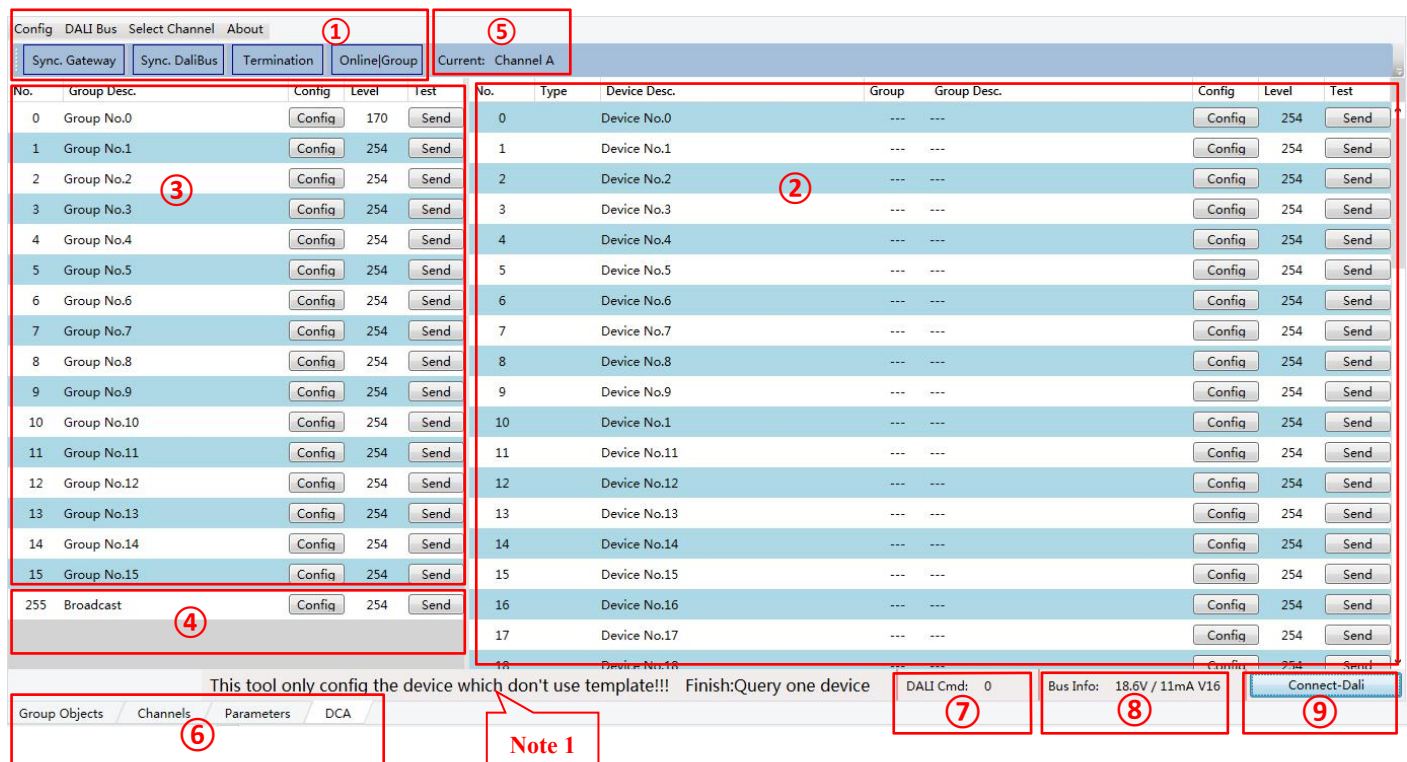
Config DALI Bus Select Channel About ①
Sync. Gateway Sync. DaliBus Termination Online|Group
⑤ Current: Channel A

| No. | Group Desc. | Config | Level | Test |
|---|---|---|---|---|
| 0 | Group No.0 | Config | 170 | Send |
| 1 | Group No.1 | Config | 254 | Send |
| 2 | Group No.2 | Config | 254 | Send |
| 3 | Group No.3 | Config | 254 | Send |
| 4 | Group No.4 | Config | 254 | Send |
| 5 | Group No.5 | Config | 254 | Send |
| 6 | Group No.6 | Config | 254 | Send |
| 7 | Group No.7 | Config | 254 | Send |
| 8 | Group No.8 | Config | 254 | Send |
| 9 | Group No.9 | Config | 254 | Send |
| 10 | Group No.10 | Config | 254 | Send |
| 11 | Group No.11 | Config | 254 | Send |
| 12 | Group No.12 | Config | 254 | Send |
| 13 | Group No.13 | Config | 254 | Send |
| 14 | Group No.14 | Config | 254 | Send |
| 15 | Group No.15 | Config | 254 | Send |

③

| 255 | Broadcast | Config | 254 | Send |
|---|---|---|---|---|

④

| No. | Type | Device Desc. | Group | Group Desc. | Config | Level | Test |
|---|---|---|---|---|---|---|---|
| 0 | | Device No.0 | --- | --- | Config | 254 | Send |
| 1 | | Device No.1 | --- | --- | Config | 254 | Send |
| 2 | | Device No.2 | --- | --- | Config | 254 | Send |
| 3 | | Device No.3 | --- | --- | Config | 254 | Send |
| 4 | | Device No.4 | --- | --- | Config | 254 | Send |
| 5 | | Device No.5 | --- | --- | Config | 254 | Send |
| 6 | | Device No.6 | --- | --- | Config | 254 | Send |
| 7 | | Device No.7 | --- | --- | Config | 254 | Send |
| 8 | | Device No.8 | --- | --- | Config | 254 | Send |
| 9 | | Device No.9 | --- | --- | Config | 254 | Send |
| 10 | | Device No.1 | --- | --- | Config | 254 | Send |
| 11 | | Device No.11 | --- | --- | Config | 254 | Send |
| 12 | | Device No.12 | --- | --- | Config | 254 | Send |
| 13 | | Device No.13 | --- | --- | Config | 254 | Send |
| 14 | | Device No.14 | --- | --- | Config | 254 | Send |
| 15 | | Device No.15 | --- | --- | Config | 254 | Send |
| 16 | | Device No.16 | --- | --- | Config | 254 | Send |
| 17 | | Device No.17 | --- | --- | Config | 254 | Send |
| 18 | | Device No.18 | --- | --- | Config | 254 | Send |

②

This tool only config the device which don't use template!!! Finish:Query one device
DALI Cmd: 0 ⑦
Bus Info: 18.6V / 11mA V16 ⑧
Connect-Dali ⑨
Group Objects Channels Parameters DCA ⑥
Note 1